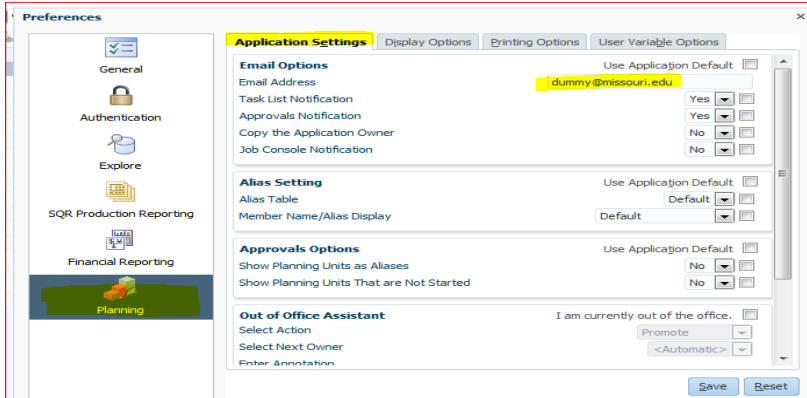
Preferences

General

Authentication

Explore

SQR Production Reporting

Financial Reporting

Planning

Application Settings | Display Options | Printing Options | User Variable Options

Email Options
Use Application Default
Email Address
dummy@missouri.edu
Task List Notification
Yes
Approvals Notification
Yes
Copy the Application Owner
No
Job Console Notification
No

Alias Setting
Use Application Default
Alias Table
Default
Member Name/Alias Display
Default

Approvals Options
Use Application Default
Show Planning Units as Aliases
No
Show Planning Units That are Not Started
No

Out of Office Assistant
I am currently out of the office.
Select Action
Promote
Select Next Owner
<Automatic>
Enter Annotation

Save
Reset